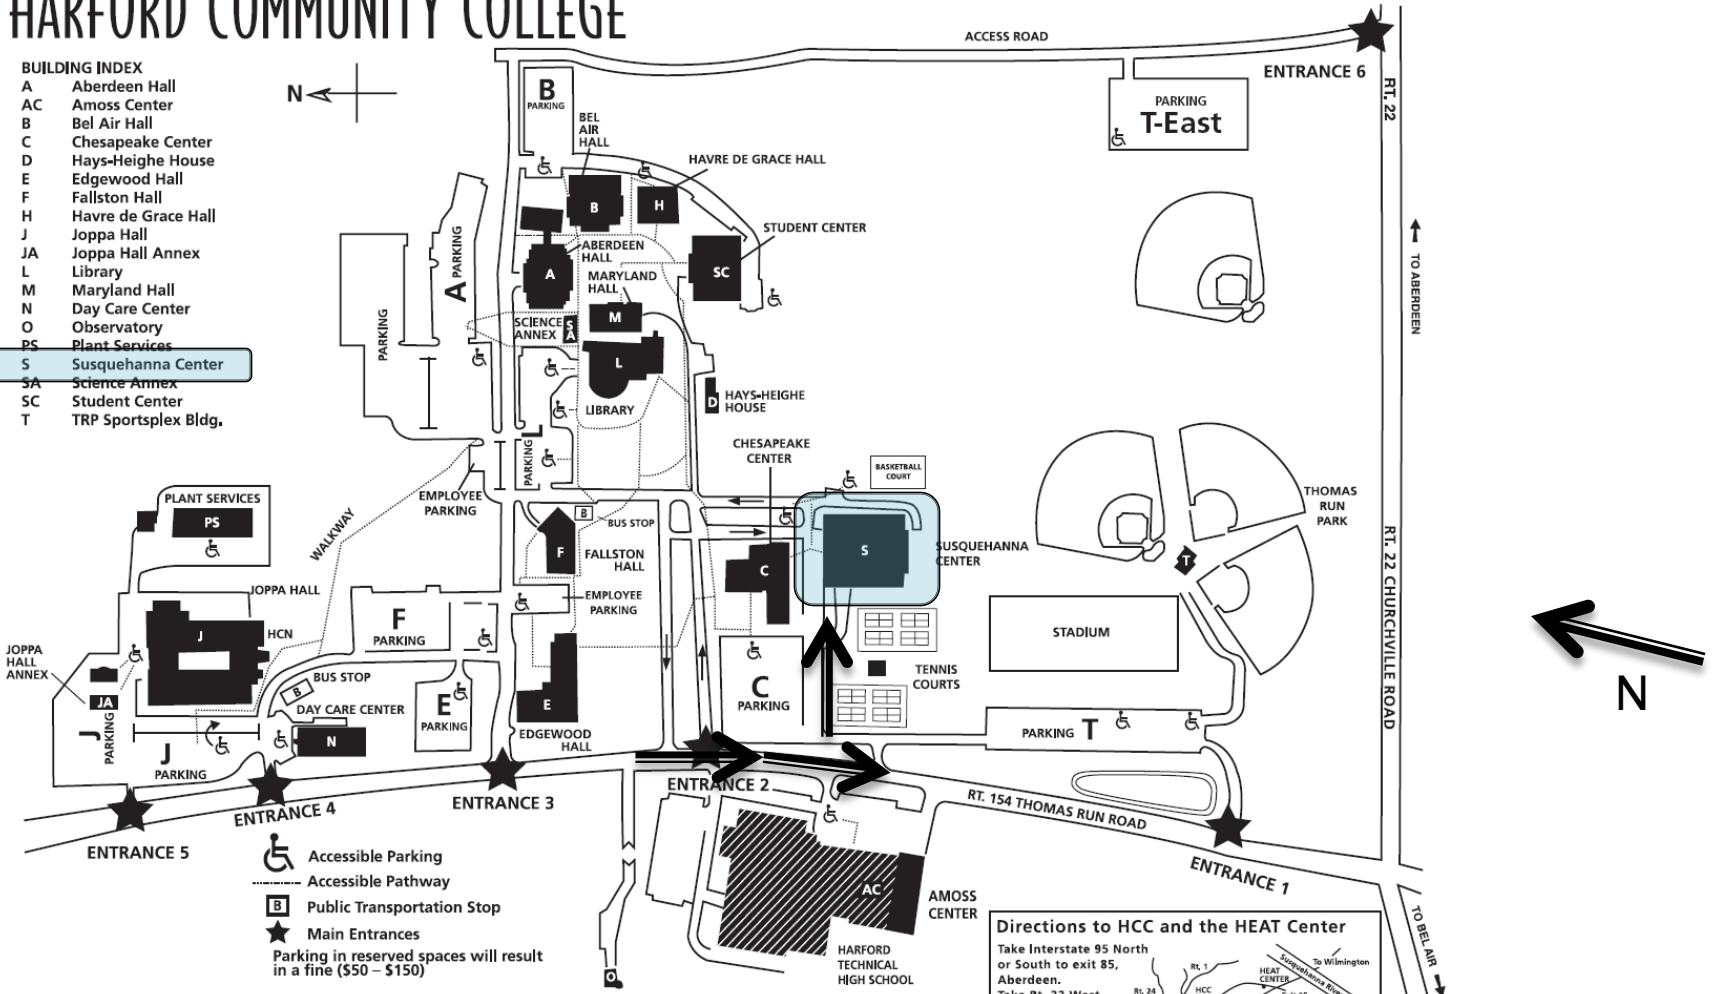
HARFORD COMMUNITY COLLEGE

BUILDING INDEX

| | |
|---|---|
| A | Aberdeen Hall |
| AC | Amoss Center |
| B | Bel Air Hall |
| C | Chesapeake Center |
| D | Hays-Heighe House |
| E | Edgewood Hall |
| F | Fallston Hall |
| H | Havre de Grace Hall |
| J | Joppa Hall |
| JA | Joppa Hall Annex |
| L | Library |
| M | Maryland Hall |
| N | Day Care Center |
| O | Observatory |
| PS | Plant Services |
| S | Susquehanna Center |
| SA | Science Annex |
| SC | Student Center |
| T | TRP Sportsplex Bldg. |

N

ACCESS ROAD
ENTRANCE 6
RT. 22
PARKING T-East
B PARKING
BEL AIR HALL
HAVRE DE GRACE HALL
B H
STUDENT CENTER
SC
ABERDEEN HALL
A
MARYLAND HALL
M
A PARKING
PARKING
SCIENCE ANNEX SA
L
LIBRARY
D HAYS-HEIGHE HOUSE
TO ABERDEEN
PARKING
CHESAPEAKE CENTER
BASKETBALL COURT
THOMAS RUN PARK
PLANT SERVICES
PS
EMPLOYEE PARKING
WALKWAY
B BUS STOP
F FALLSTON HALL
S
SUSQUEHANNA CENTER
RT. 22 CHURCHVILLE ROAD
T
C
EMPLOYEE PARKING
JOPPA HALL
F PARKING
STADIUM
J
HCN
TENNIS COURTS
N
JOPPA HALL ANNEX
JA
BUS STOP
DAY CARE CENTER
E PARKING
E
C PARKING
EDGEWOOD HALL
PARKING T
J PARKING
J PARKING
N
ENTRANCE 2
ENTRANCE 3
ENTRANCE 4
ENTRANCE 5
RT. 154 THOMAS RUN ROAD
ENTRANCE 1
AC
AMOSS CENTER
HARFORD TECHNICAL HIGH SCHOOL
O
TO BEL AIR

Accessible Parking
Accessible Pathway
B Public Transportation Stop
Main Entrances
Parking in reserved spaces will result in a fine ($50 – $150)

Directions to HCC and the HEAT Center
Take Interstate 95 North or South to exit 85, Aberdeen.
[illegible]
Rt. 1 To Wilmington HEAT CENTER Susquehanna River Rt. 24 HCC